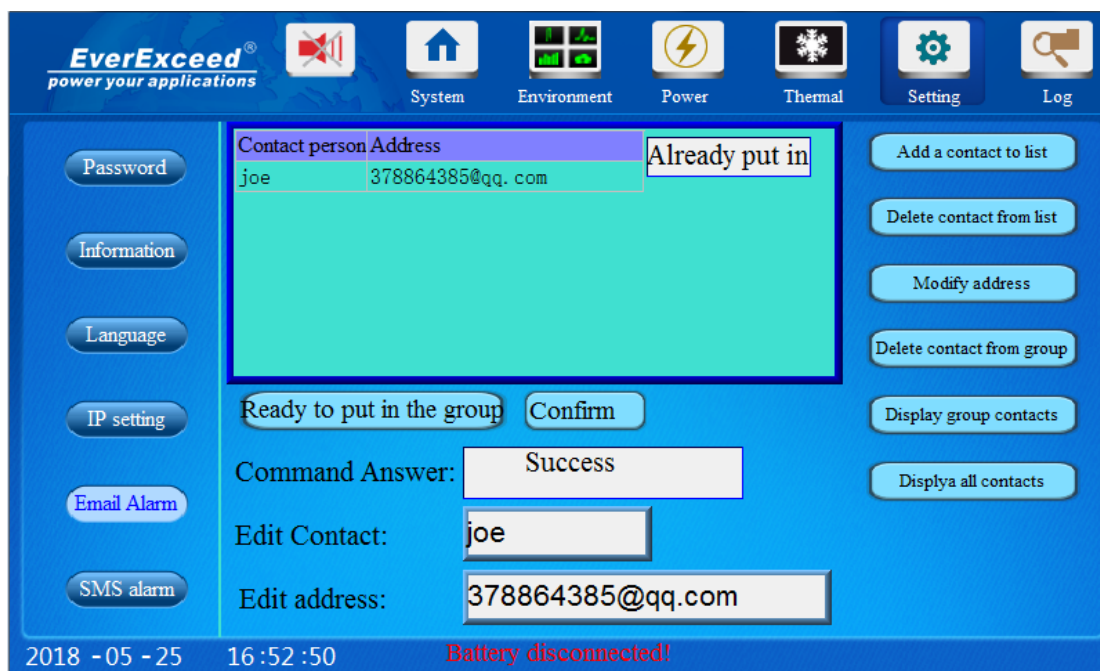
EverExceed®
power your applications

System
Environment
Power
Thermal
Setting
Log

Password
Information
Language
IP setting
Email Alarm
SMS alarm

| Contact person | Address |
|---|---|
| joe | 378864385@qq.com |

Already put in

Ready to put in the group
Confirm

Command Answer: Success
Edit Contact: joe
Edit address: 378864385@qq.com

Add a contact to list
Delete contact from list
Modify address
Delete contact from group
Display group contacts
Displya all contacts

2018 -05 -25 16:52:50 Battery disconnected!